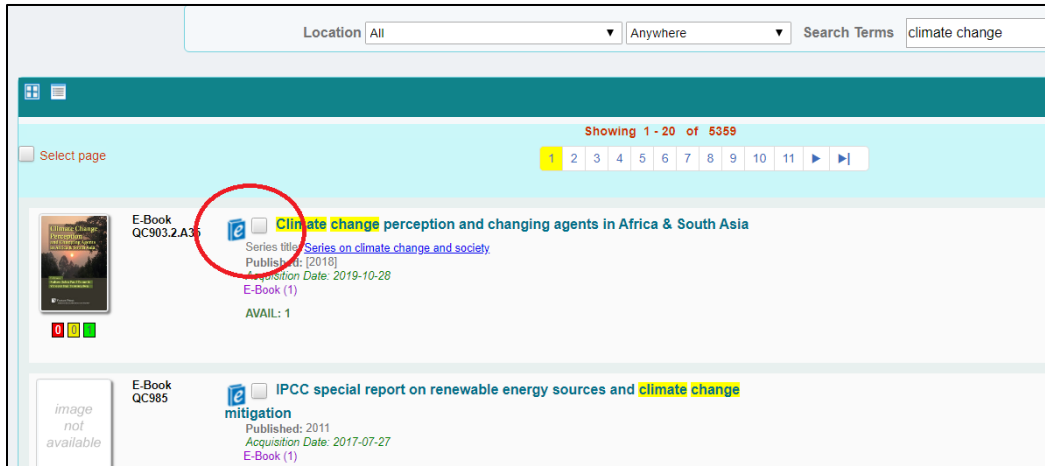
Location All ▼ Anywhere ▼ Search Terms climate change

Showing 1 - 20 of 5359

Select page

1 2 3 4 5 6 7 8 9 10 11 ▶ ▶|

Climate Change Perception and Changing Agents in Africa & South Asia

0 0 1

E-Book
QC903.2.A35

e Climate change perception and changing agents in Africa & South Asia
Series title: Series on climate change and society
Published: [2018]
Acquisition Date: 2019-10-28
E-Book (1)

AVAIL: 1

image not available

E-Book
QC985

e IPCC special report on renewable energy sources and climate change mitigation
Published: 2011
Acquisition Date: 2017-07-27
E-Book (1)